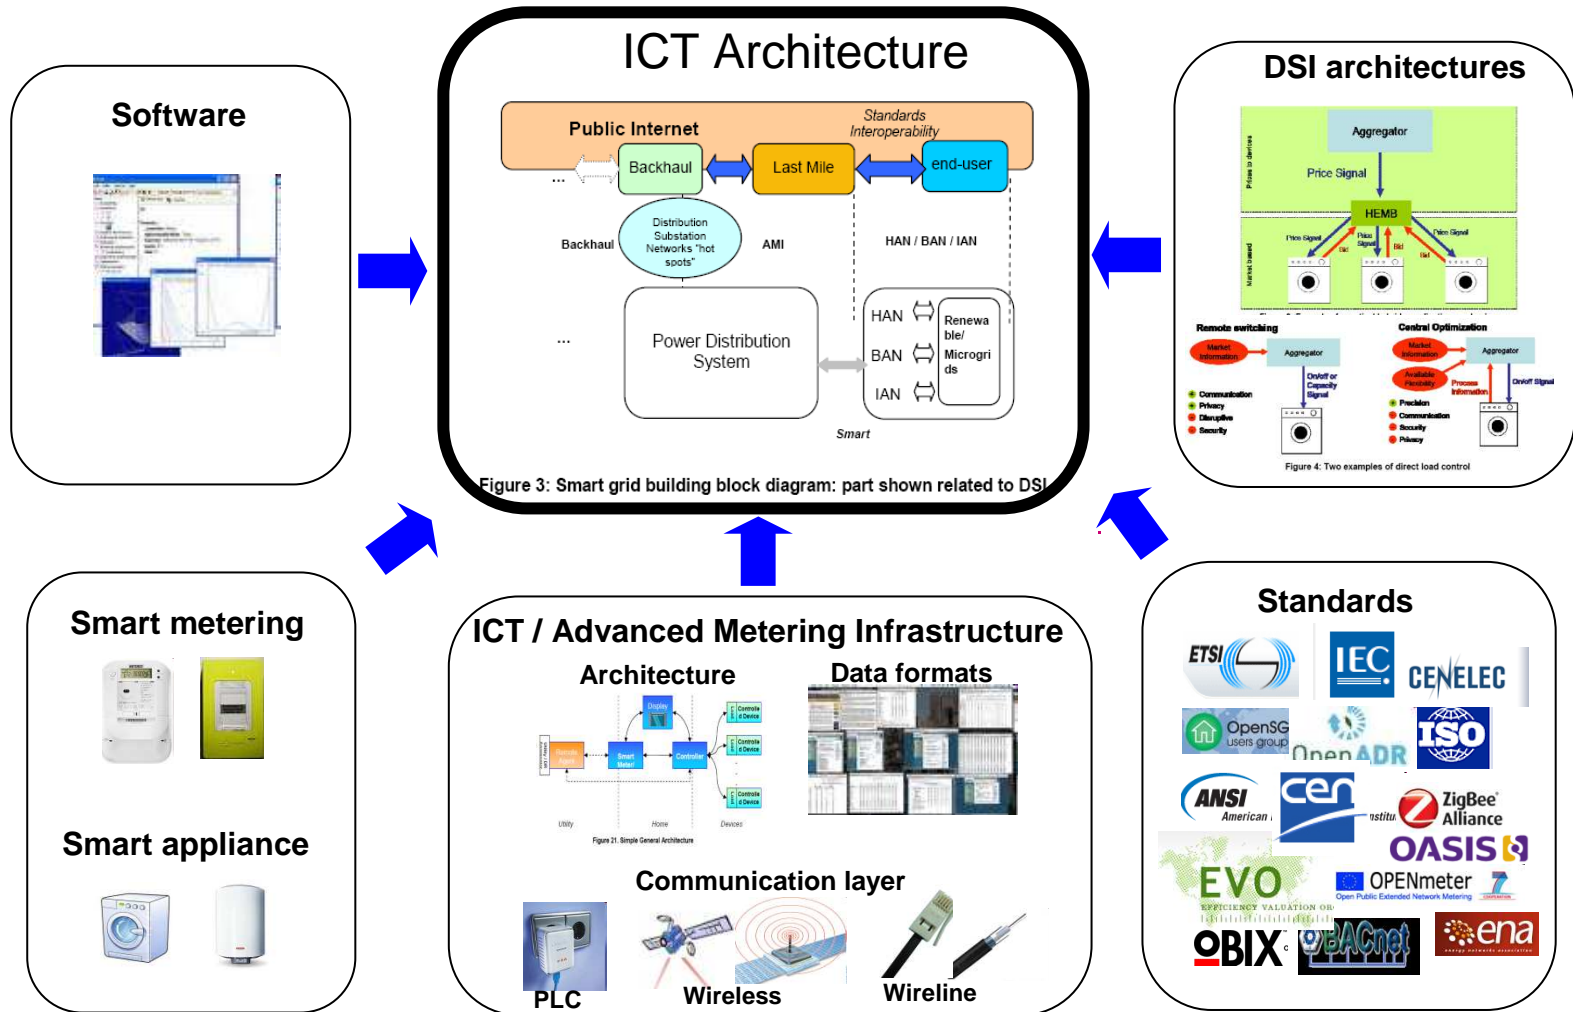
ICT Architecture

Public Internet

Standards Interoperability

...

Backhaul

Last Mile

end-user

Distribution Substation Networks "hot spots"

Backhaul

AMI

HAN / BAN / IAN

...

Power Distribution System

HAN

BAN

IAN

Renewable/ Microgrids

Smart

Figure 3: Smart grid building block diagram: part shown related to DSI

Software

DSI architectures

Aggregator

Price Signal

HEMB

Price Signal

Bid

Price Signal

Bid

Bid

Price Signal

Remote switching

Central Optimization

Market Information

Aggregator

On/off or Capacity Signal

Communication

Privacy

Disruptive

Security

Market Information

Aggregator

Available Flexibility

Process Information

On/off Signal

Precision

Communication

Security

Privacy

Figure 4: Two examples of direct load control

Smart metering

Smart appliance

ICT / Advanced Metering Infrastructure

Architecture

Data formats

Display

Smart Meter

Controller

Controlled Device

Controlled Device

Controlled Device

Utility

Home

Devices

Figure 21. Simple General Architecture

Communication layer

PLC

Wireless

Wireline

Standards

ETSI

IEC

CENELEC

OpenSG users group

OpenADR

ISO

ANSI American

cen

ZigBee Alliance

OASIS

EVO EFFICIENCY VALUATION ORG

OPENmeter Open Public Extended Network Metering

OBIX

BACnet

ena